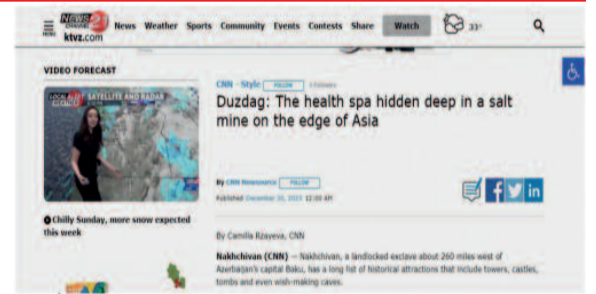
MENU NEWS 2 ktvz.com News Weather Sports Community Events Contests Share Watch 33°

VIDEO FORECAST

LOCAL ALERT WEATHER SATELLITE AND RADAR

Chilly Sunday, more snow expected this week

CNN - Style FOLLOW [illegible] Followers

Duzdag: The health spa hidden deep in a salt mine on the edge of Asia

By CNN Newsource FOLLOW

Published December 31, 2023 12:00 AM

By Camilla Rzayeva, CNN

Nakhchivan (CNN) — Nakhchivan, a landlocked exclave about 260 miles west of Azerbaijan's capital Baku, has a long list of historical attractions that include towers, castles, tombs and even wish-making caves.